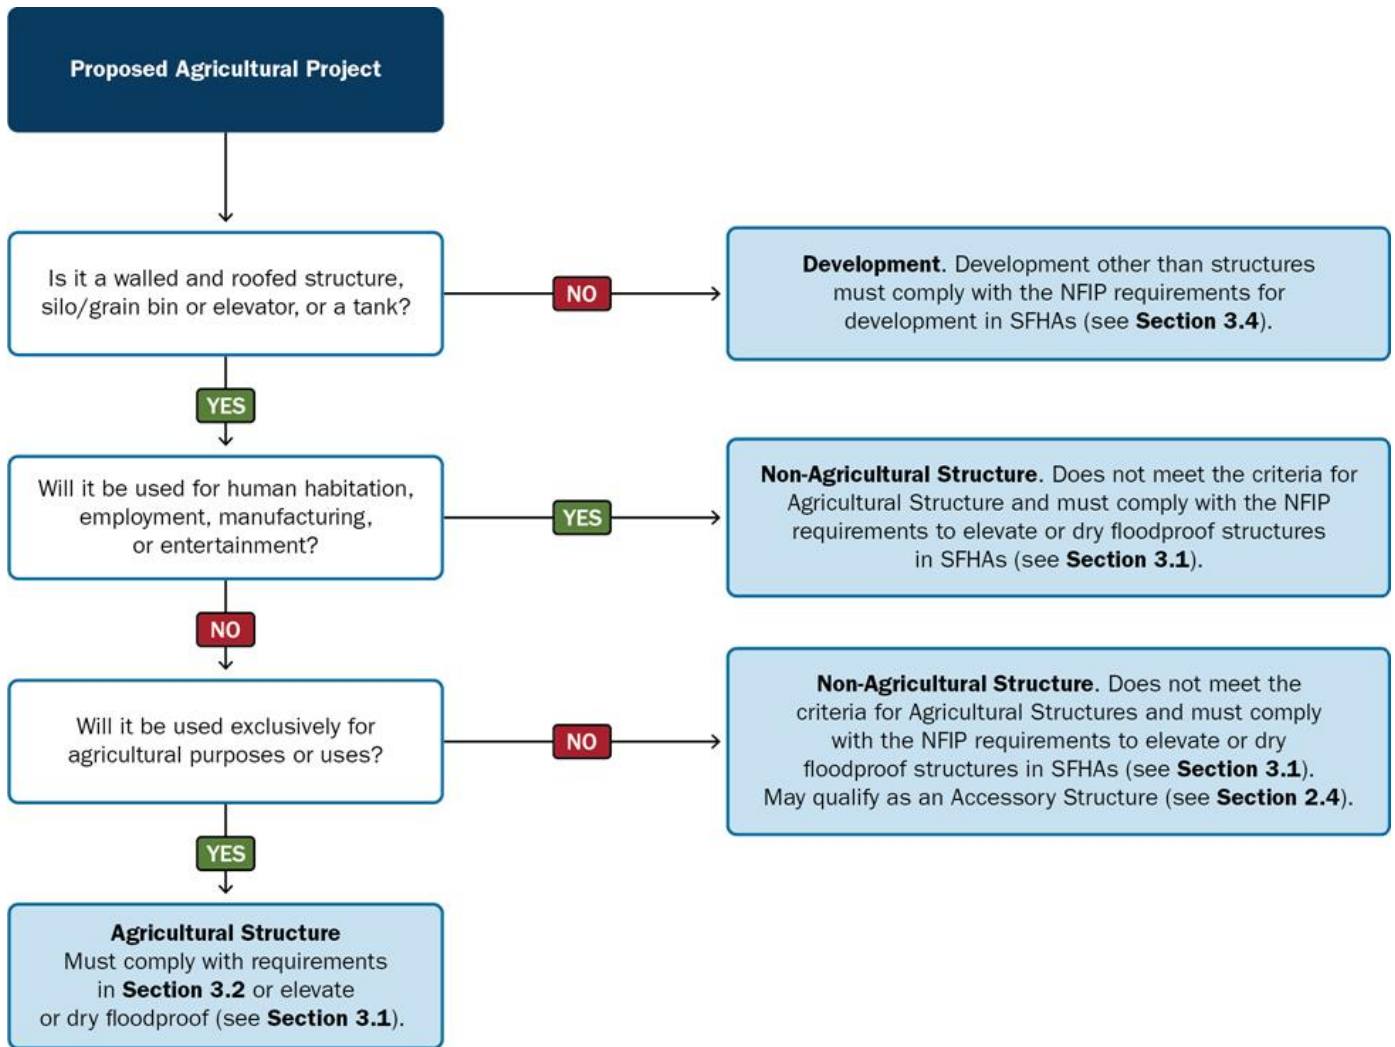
Proposed Agricultural Project

Is it a walled and roofed structure, silo/grain bin or elevator, or a tank?

NO

Development. Development other than structures must comply with the NFIP requirements for development in SFHAs (see Section 3.4).

YES

Will it be used for human habitation, employment, manufacturing, or entertainment?

YES

Non-Agricultural Structure. Does not meet the criteria for Agricultural Structure and must comply with the NFIP requirements to elevate or dry floodproof structures in SFHAs (see Section 3.1).

NO

Will it be used exclusively for agricultural purposes or uses?

NO

Non-Agricultural Structure. Does not meet the criteria for Agricultural Structures and must comply with the NFIP requirements to elevate or dry floodproof structures in SFHAs (see Section 3.1). May qualify as an Accessory Structure (see Section 2.4).

YES

Agricultural Structure
Must comply with requirements in Section 3.2 or elevate or dry floodproof (see Section 3.1).